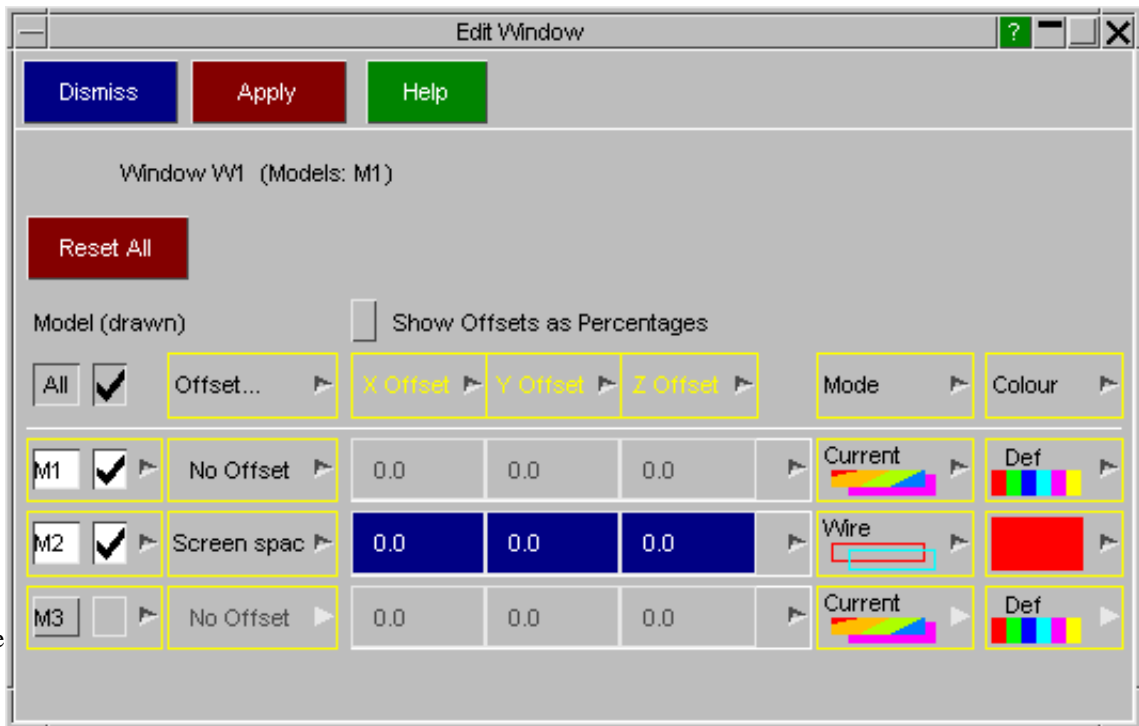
Edit Window

?

Dismiss

Apply

Help

Window W1 (Models: M1)

Reset All

Model (drawn)

Show Offsets as Percentages

| All | Offset... | X Offset | Y Offset | Z Offset | Mode | Colour |
|---|---|---|---|---|---|---|
| M1 | No Offset | 0.0 | 0.0 | 0.0 | Current | Def |
| M2 | Screen spac | 0.0 | 0.0 | 0.0 | Wire | |
| M3 | No Offset | 0.0 | 0.0 | 0.0 | Current | Def |